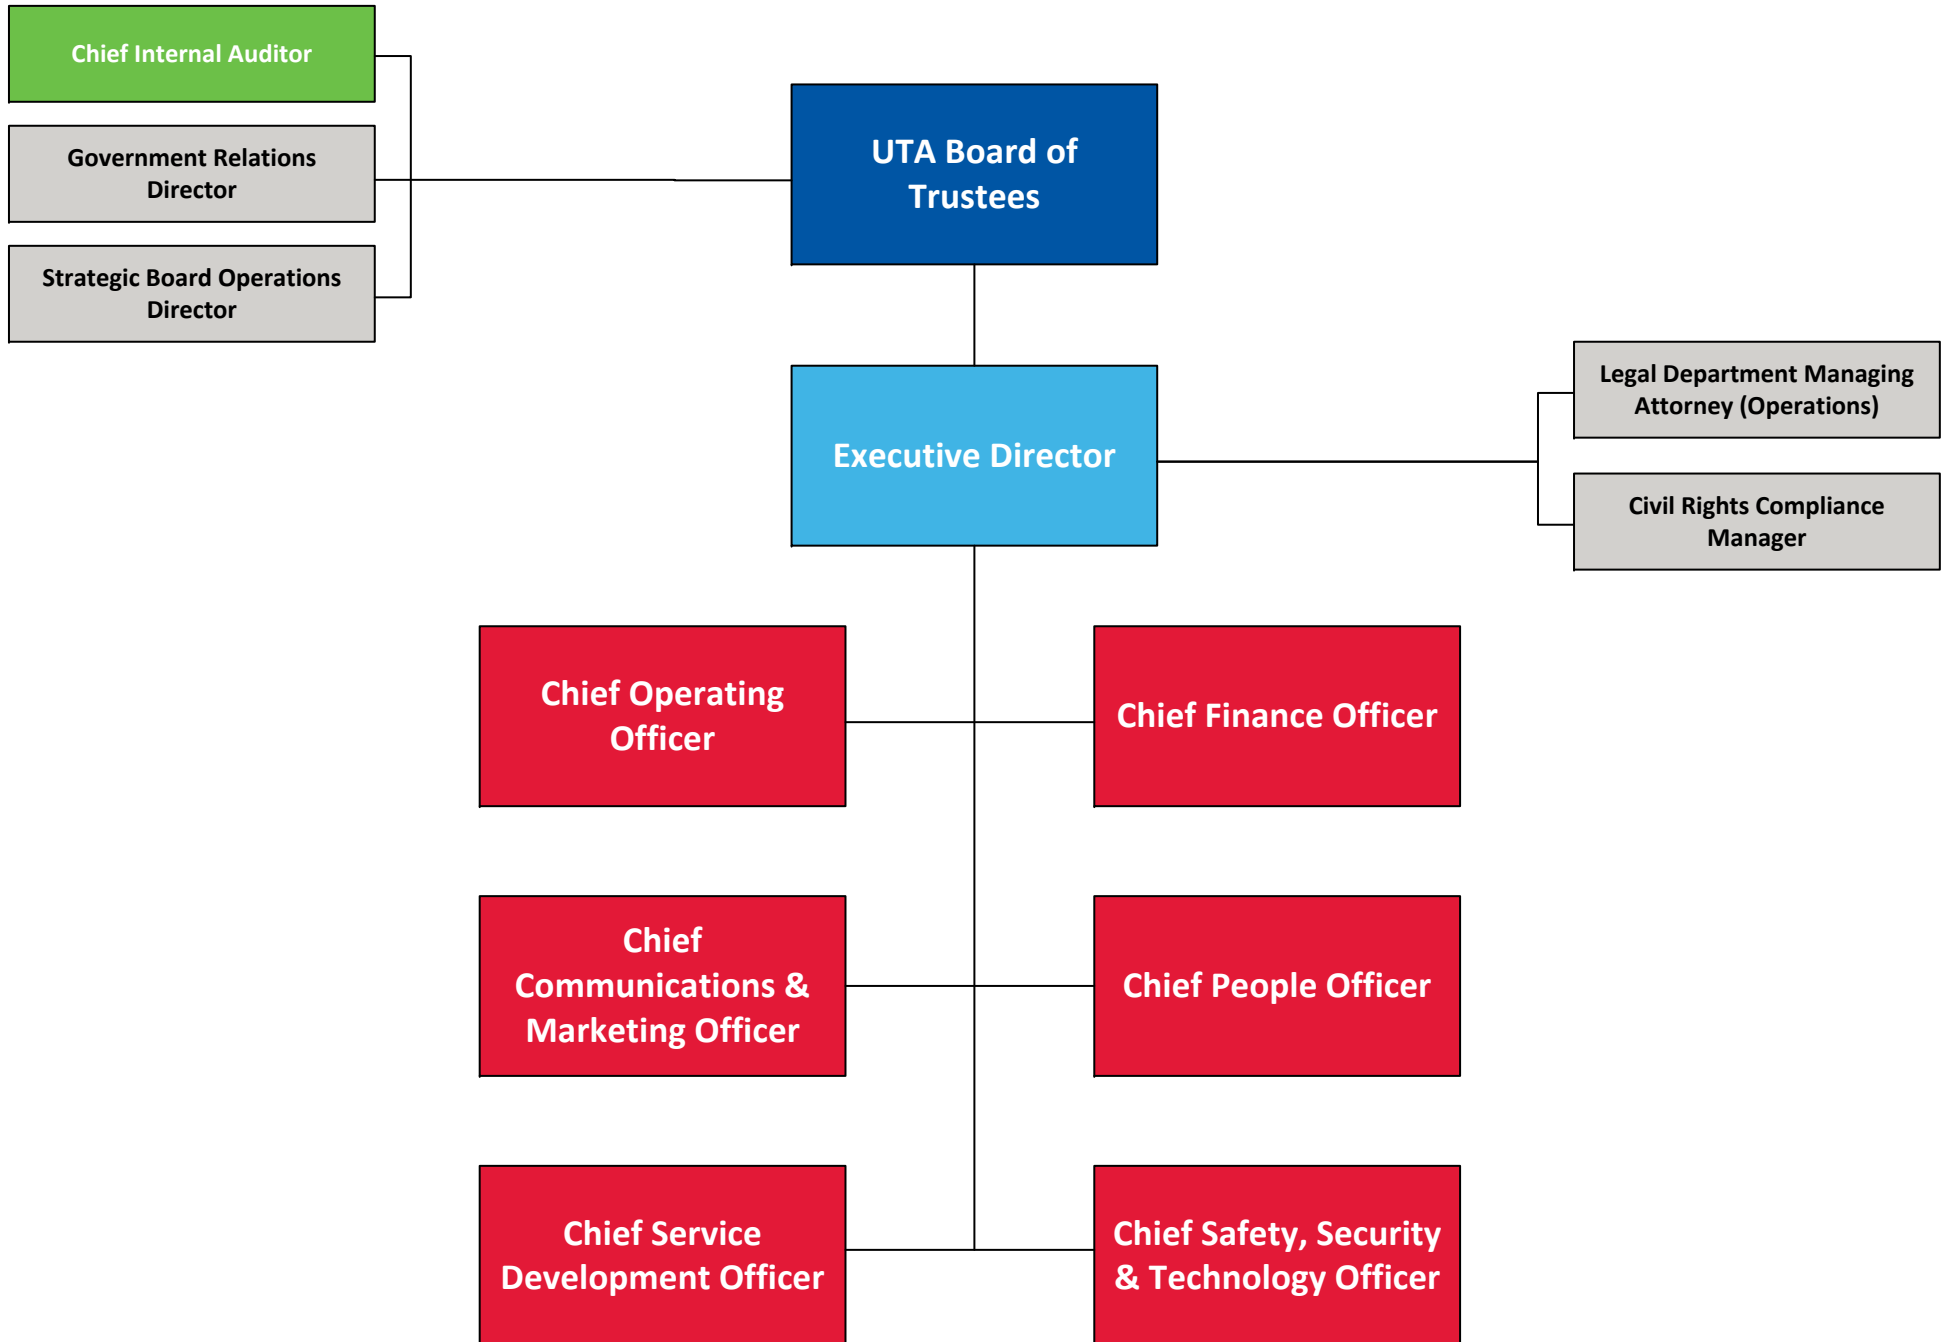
Chief Internal Auditor

Government Relations Director

Strategic Board Operations Director

UTA Board of Trustees

Executive Director

Legal Department Managing Attorney (Operations)

Civil Rights Compliance Manager

Chief Operating Officer

Chief Finance Officer

Chief Communications & Marketing Officer

Chief People Officer

Chief Service Development Officer

Chief Safety, Security & Technology Officer